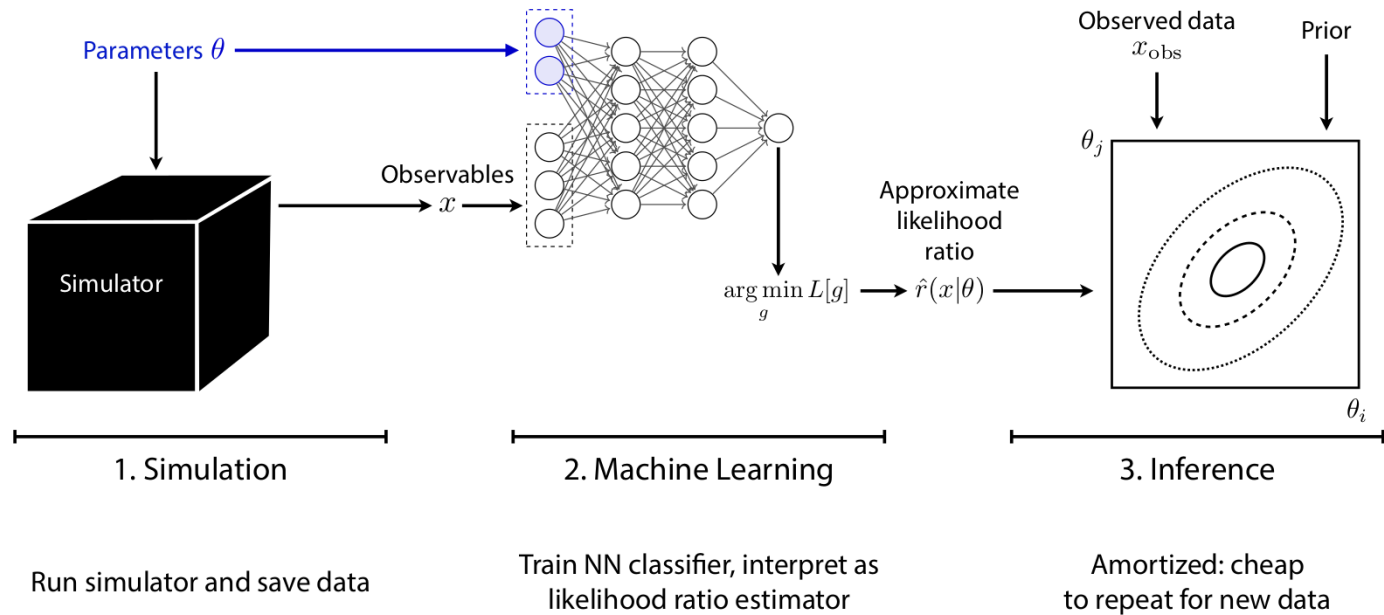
Parameters $\theta$

Simulator

Observables
$x$

$\arg\min_g L[g]$

Approximate likelihood ratio
$\hat{r}(x|\theta)$

Observed data
$x_{\text{obs}}$

Prior

$\theta_j$

$\theta_i$

1. Simulation

2. Machine Learning

3. Inference

Run simulator and save data

Train NN classifier, interpret as likelihood ratio estimator

Amortized: cheap to repeat for new data